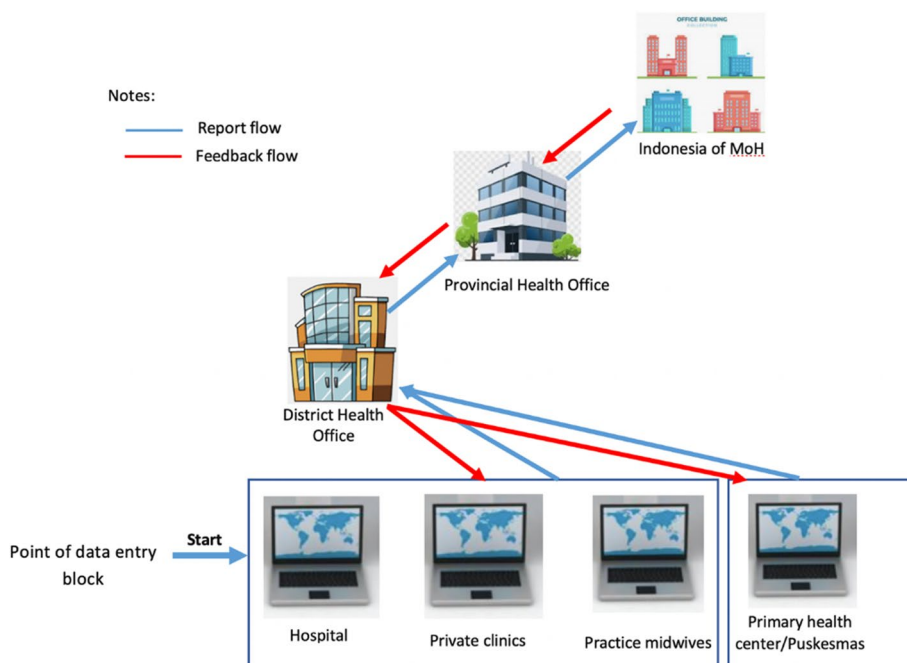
Notes:
Report flow
Feedback flow

OFFICE BUILDING
COLLECTION

Indonesia of MoH

Provincial Health Office

District Health Office

Point of data entry block

Start

Hospital

Private clinics

Practice midwives

Primary health center/Puskesmas